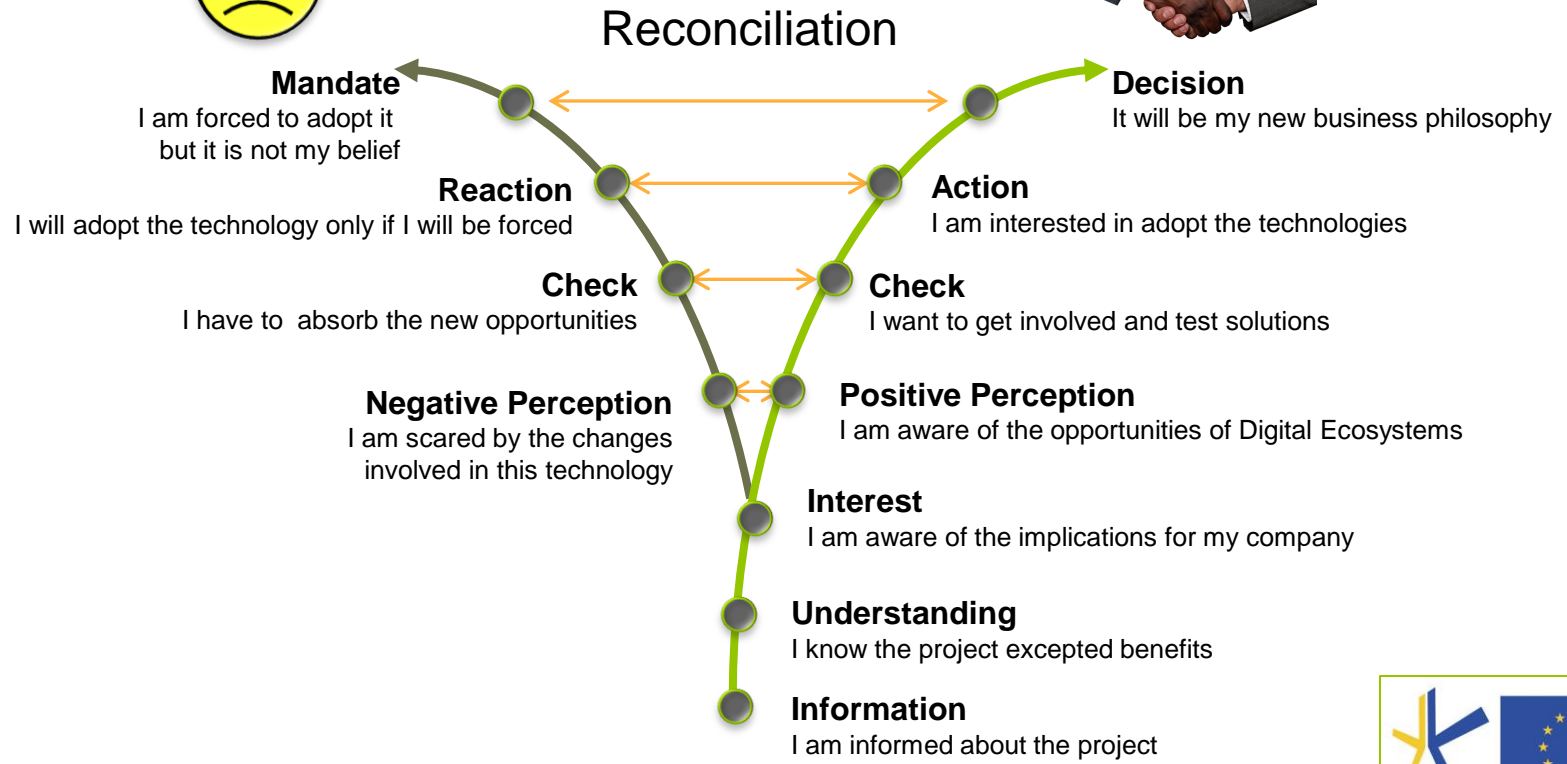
Reconciliation

Mandate
I am forced to adopt it but it is not my belief

Decision
It will be my new business philosophy

Reaction
I will adopt the technology only if I will be forced

Action
I am interested in adopt the technologies

Check
I have to absorb the new opportunities

Check
I want to get involved and test solutions

Negative Perception
I am scared by the changes involved in this technology

Positive Perception
I am aware of the opportunities of Digital Ecosystems

Interest
I am aware of the implications for my company

Understanding
I know the project excepted benefits

Information
I am informed about the project